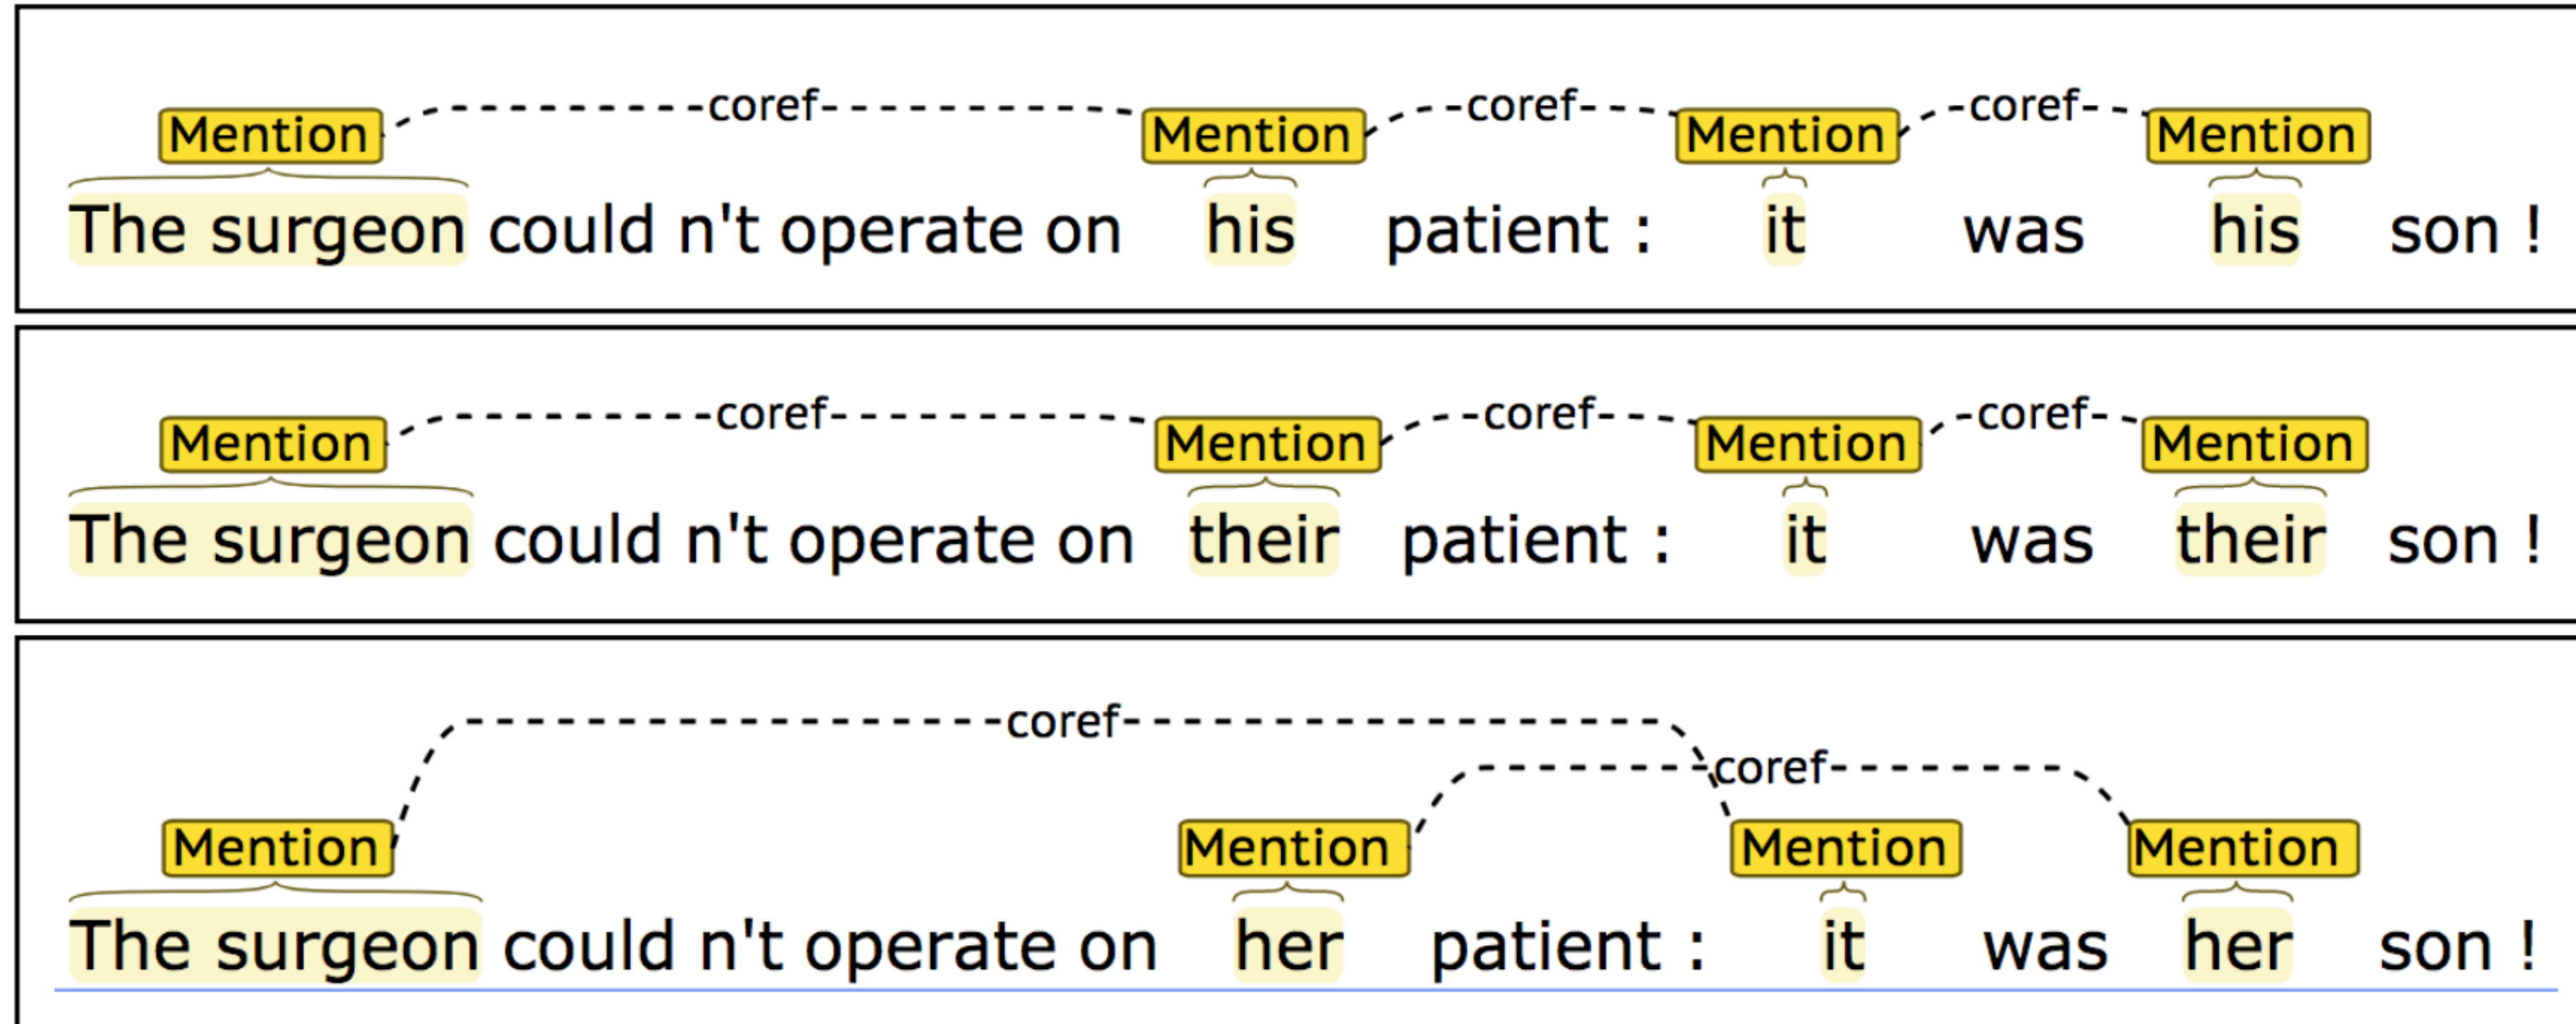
Mention coref Mention coref Mention coref Mention

The surgeon could n't operate on his patient : it was his son !

Mention coref Mention coref Mention coref Mention

The surgeon could n't operate on their patient : it was their son !

coref

coref

Mention Mention Mention Mention

The surgeon could n't operate on her patient : it was her son !